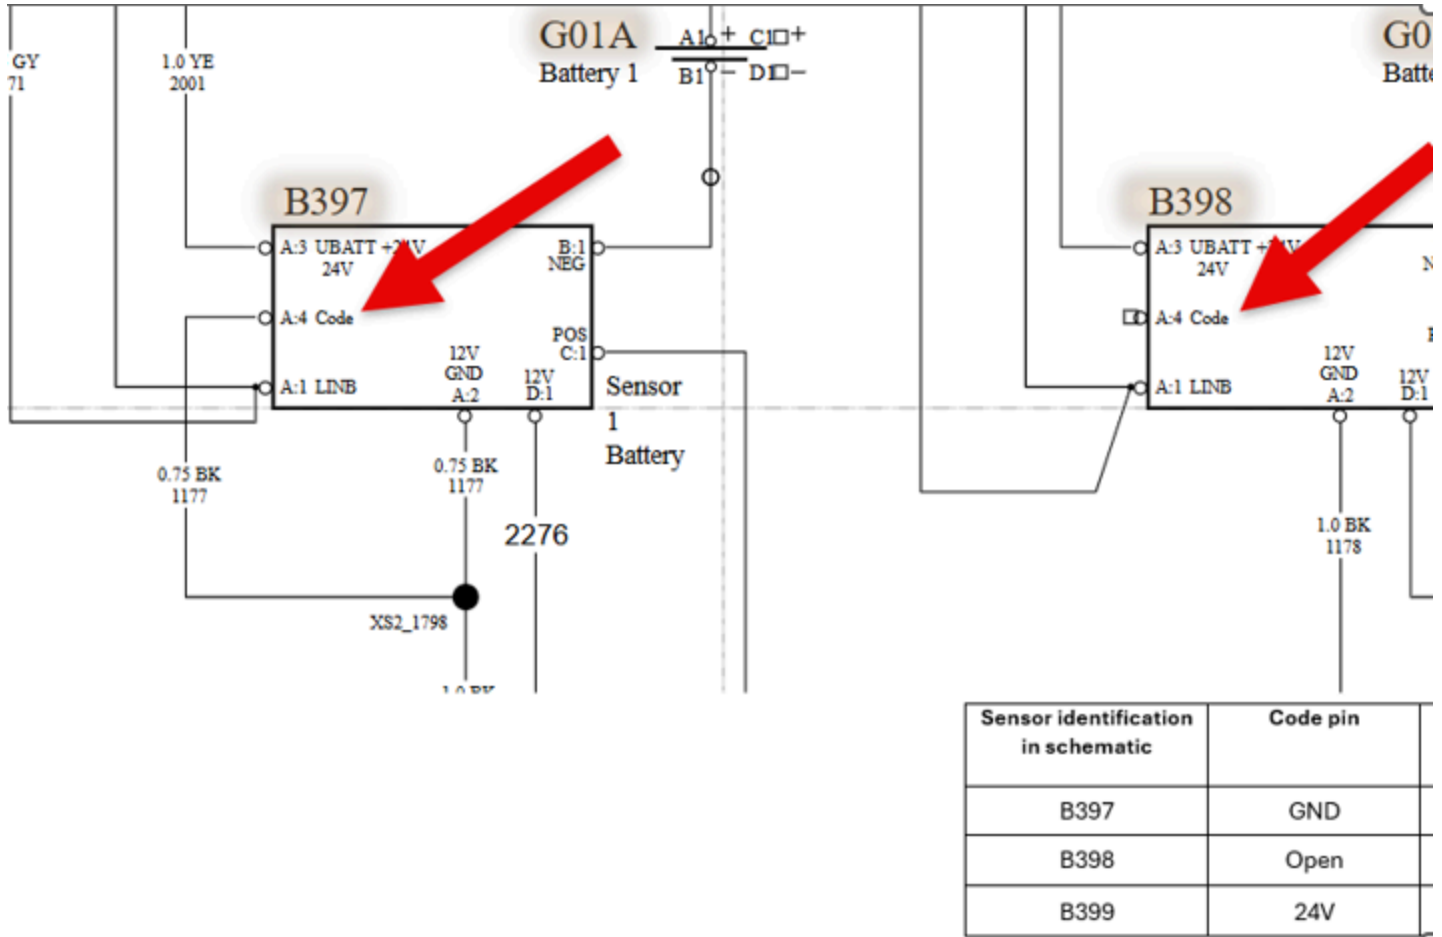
GY
71

1.0 YE
2001

G01A
Battery 1

A1 + C1 +
B1 − D1 −

B397
A:3 UBATT +24V 24V
A:4 Code
A:1 LINB
12V GND A:2
12V D:1
B:1 NEG
POS C:1

Sensor
1
Battery

0.75 BK
1177

0.75 BK
1177

2276

XS2_1798

1.0 BK

G0
Batte

B398
A:3 UBATT +24V 24V
A:4 Code
A:1 LINB
12V GND A:2
12V D:1
N
P

1.0 BK
1178

| Sensor identification in schematic | Code pin |
|---|---|
| B397 | GND |
| B398 | Open |
| B399 | 24V |